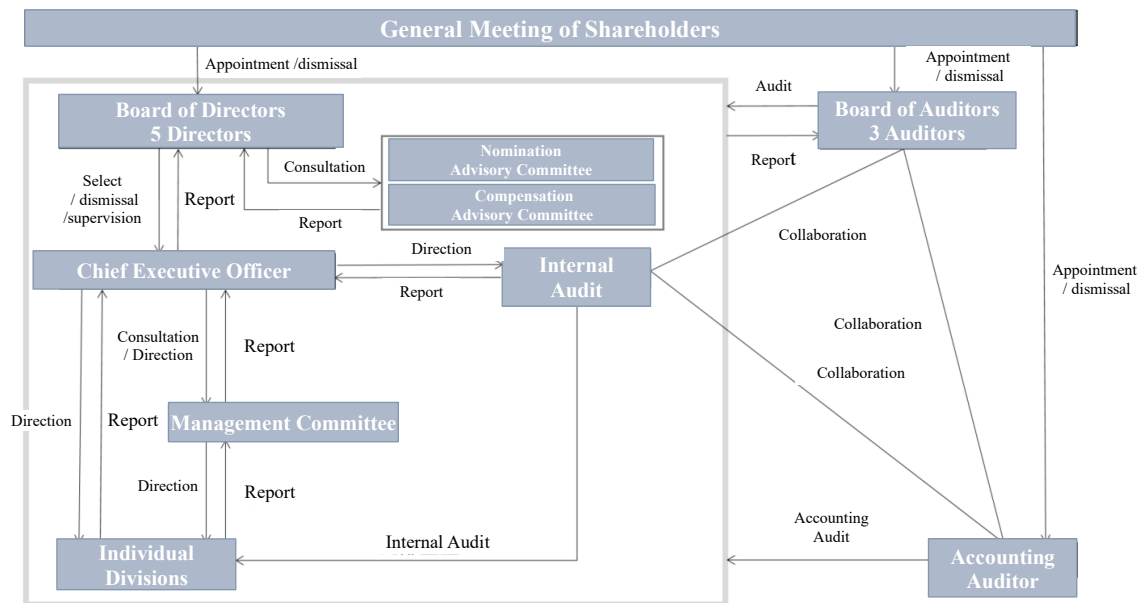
General Meeting of Shareholders

Appointment /dismissal

Appointment / dismissal

Audit

Board of Directors
5 Directors

Board of Auditors
3 Auditors

Report

Consultation

Nomination Advisory Committee

Compensation Advisory Committee

Select / dismissal /supervision

Report

Report

Collaboration

Direction

Chief Executive Officer

Internal Audit

Report

Appointment / dismissal

Consultation / Direction

Report

Collaboration

Collaboration

Direction

Report

Management Committee

Direction

Report

Accounting Audit

Internal Audit

Individual Divisions

Accounting Auditor